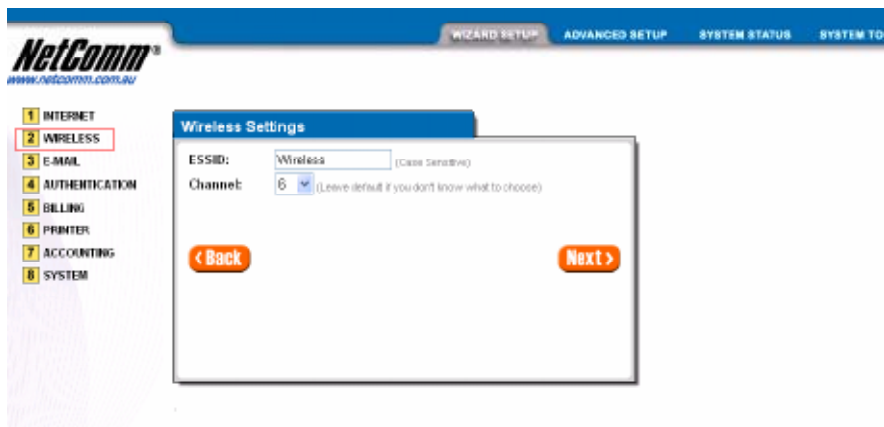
NetComm®
www.netcomm.com.au

WIZARD SETUP ADVANCED SETUP SYSTEM STATUS SYSTEM TO

1 INTERNET
2 WIRELESS
3 E-MAIL
4 AUTHENTICATION
5 BILLING
6 PRINTER
7 ACCOUNTING
8 SYSTEM

Wireless Settings

ESSID: Wireless (Case Sensitive)
Channel: 6 (Leave default if you don't know what to choose)

‹ Back
Next ›